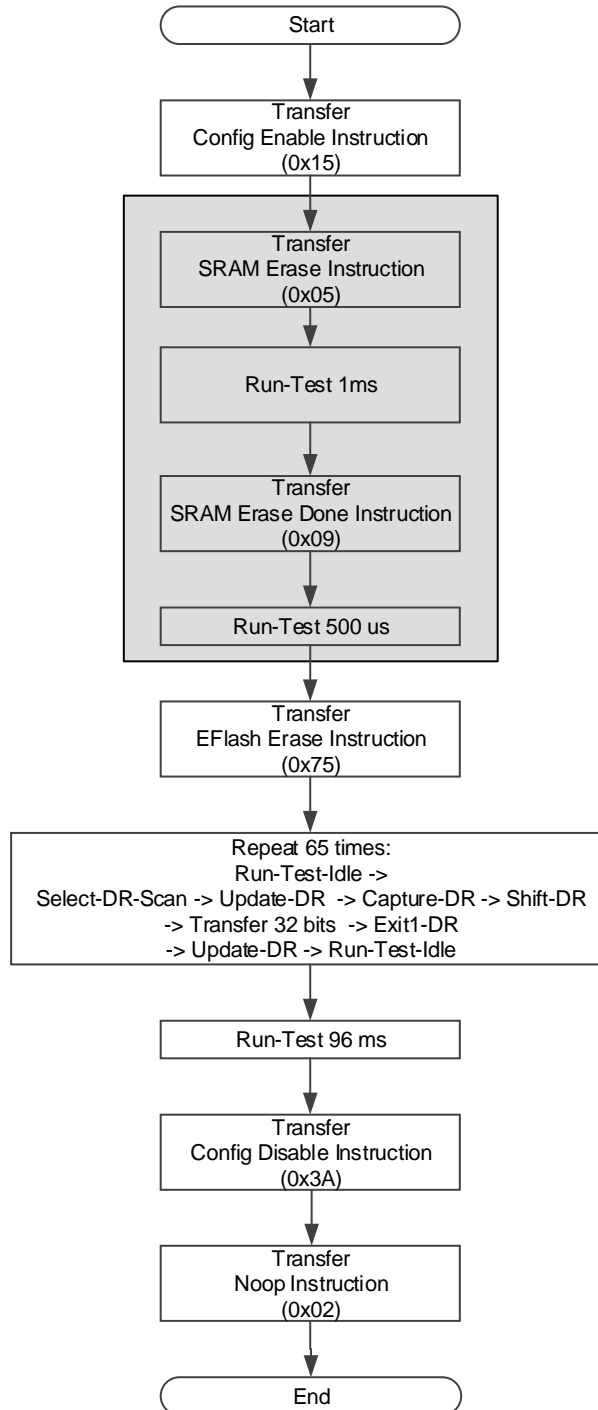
Start

Transfer
Config Enable Instruction
(0x15)

Transfer
SRAM Erase Instruction
(0x05)

Run-Test 1ms

Transfer
SRAM Erase Done Instruction
(0x09)

Run-Test 500 us

Transfer
EFlash Erase Instruction
(0x75)

Repeat 65 times:
Run-Test-Idle ->
Select-DR-Scan -> Update-DR -> Capture-DR -> Shift-DR
-> Transfer 32 bits -> Exit1-DR
-> Update-DR -> Run-Test-Idle

Run-Test 96 ms

Transfer
Config Disable Instruction
(0x3A)

Transfer
Noop Instruction
(0x02)

End